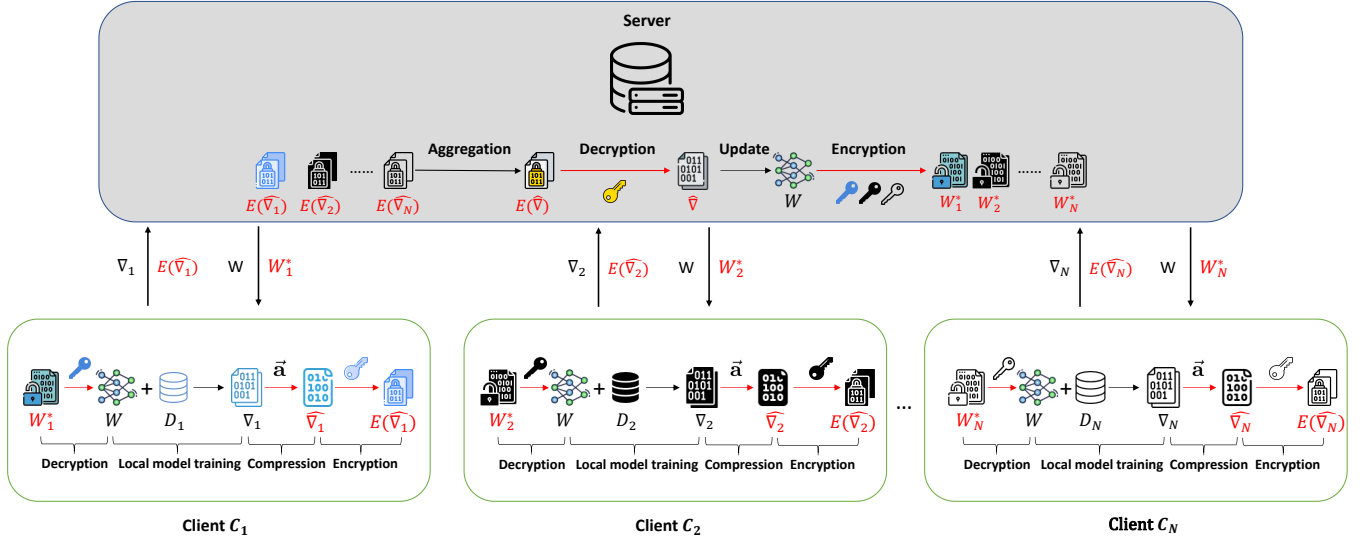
Server

$E(\widehat{\nabla_1})$ $E(\widehat{\nabla_2})$ ...... $E(\widehat{\nabla_N})$

Aggregation

$E(\widehat{\nabla})$

Decryption

$\widehat{\nabla}$

Update

$W$

Encryption

$W_1^*$ $W_2^*$ ...... $W_N^*$

$\nabla_1$ $E(\widehat{\nabla_1})$ W $W_1^*$

$\nabla_2$ $E(\widehat{\nabla_2})$ W $W_2^*$

$\nabla_N$ $E(\widehat{\nabla_N})$ W $W_N^*$

$W_1^*$ $W$ + $D_1$ $\nabla_1$ $\vec{\mathbf{a}}$ $\widehat{\nabla_1}$ $E(\widehat{\nabla_1})$

Decryption Local model training Compression Encryption

Client $C_1$

$W_2^*$ $W$ + $D_2$ $\nabla_2$ $\vec{\mathbf{a}}$ $\widehat{\nabla_2}$ $E(\widehat{\nabla_2})$

Decryption Local model training Compression Encryption

Client $C_2$

...

$W_N^*$ $W$ + $D_N$ $\nabla_N$ $\vec{\mathbf{a}}$ $\widehat{\nabla_N}$ $E(\widehat{\nabla_N})$

Decryption Local model training Compression Encryption

Client $C_N$